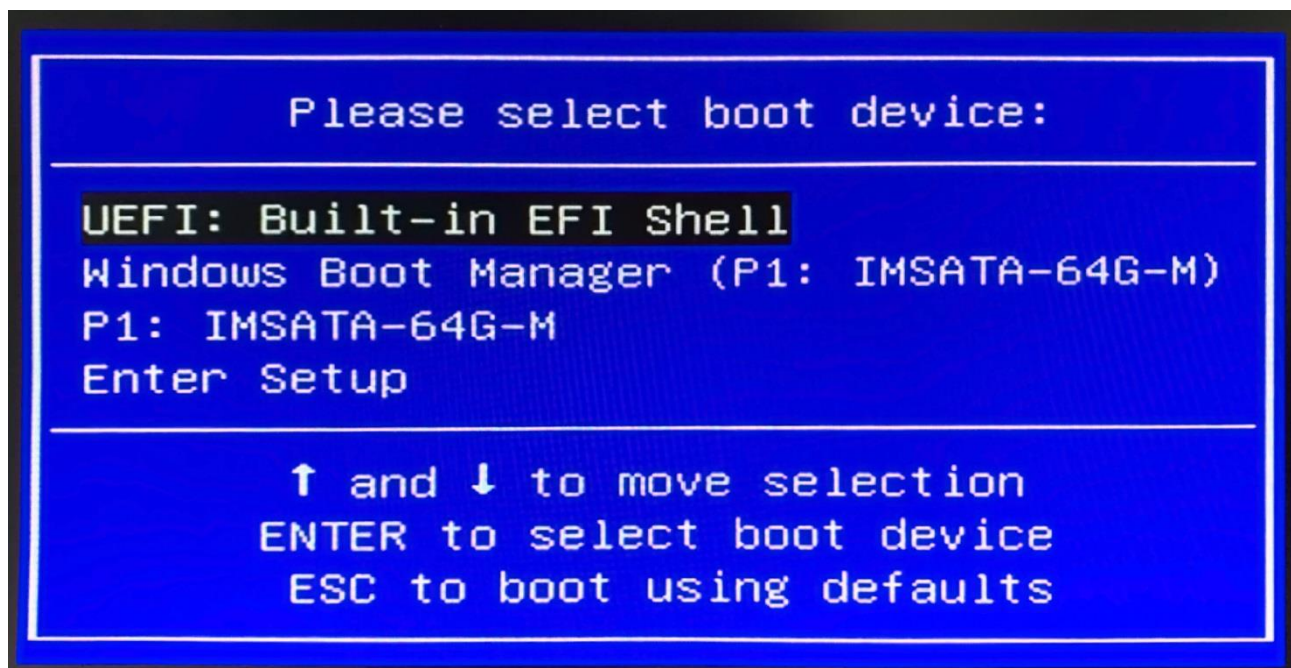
Please select boot device:

UEFI: Built-in EFI Shell
Windows Boot Manager (P1: IMSATA-64G-M)
P1: IMSATA-64G-M
Enter Setup

↑ and ↓ to move selection
ENTER to select boot device
ESC to boot using defaults